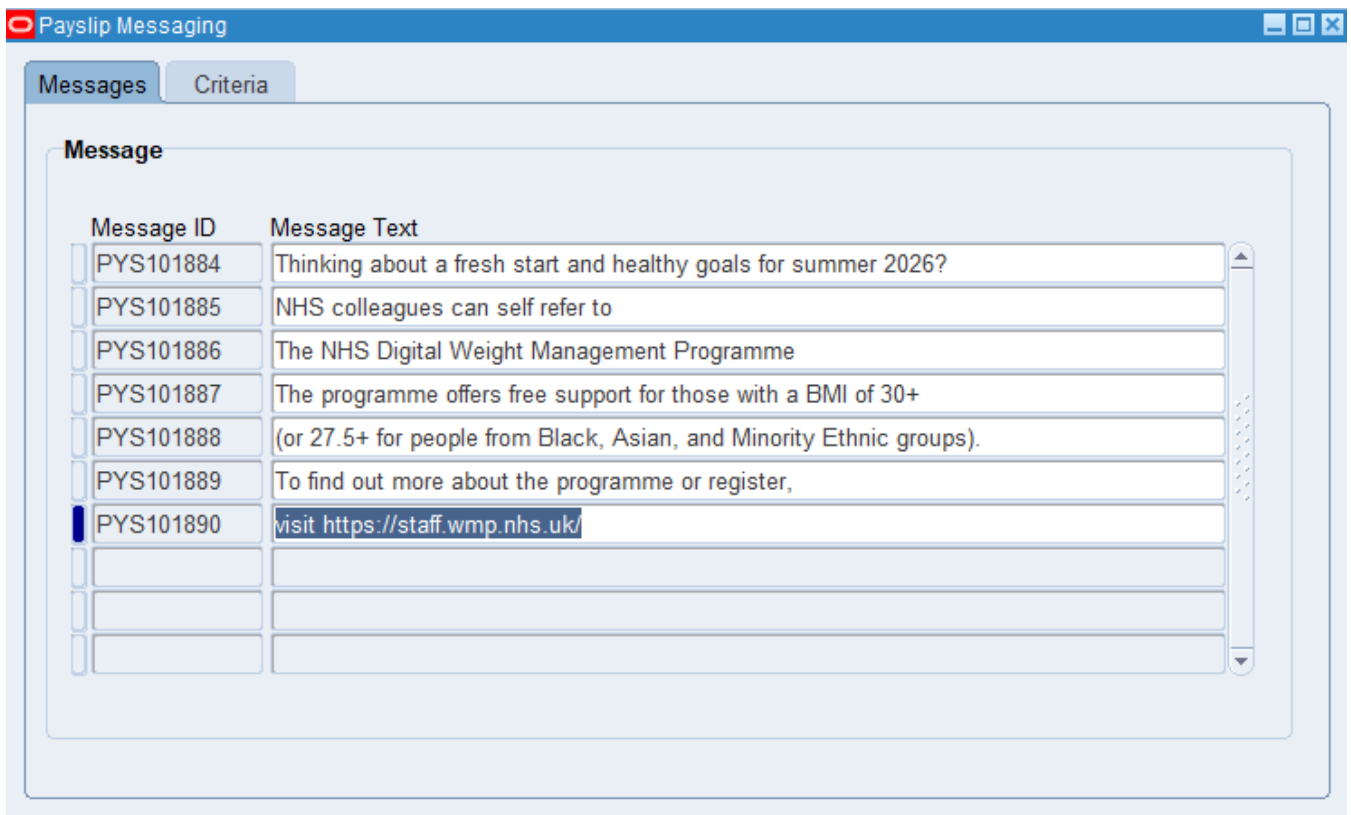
Payslip Messaging

Messages | Criteria

Message

| Message ID | Message Text |
|---|---|
| PYS101884 | Thinking about a fresh start and healthy goals for summer 2026? |
| PYS101885 | NHS colleagues can self refer to |
| PYS101886 | The NHS Digital Weight Management Programme |
| PYS101887 | The programme offers free support for those with a BMI of 30+ |
| PYS101888 | (or 27.5+ for people from Black, Asian, and Minority Ethnic groups). |
| PYS101889 | To find out more about the programme or register, |
| PYS101890 | visit https://staff.wmp.nhs.uk/ |
| | |
| | |
| | |